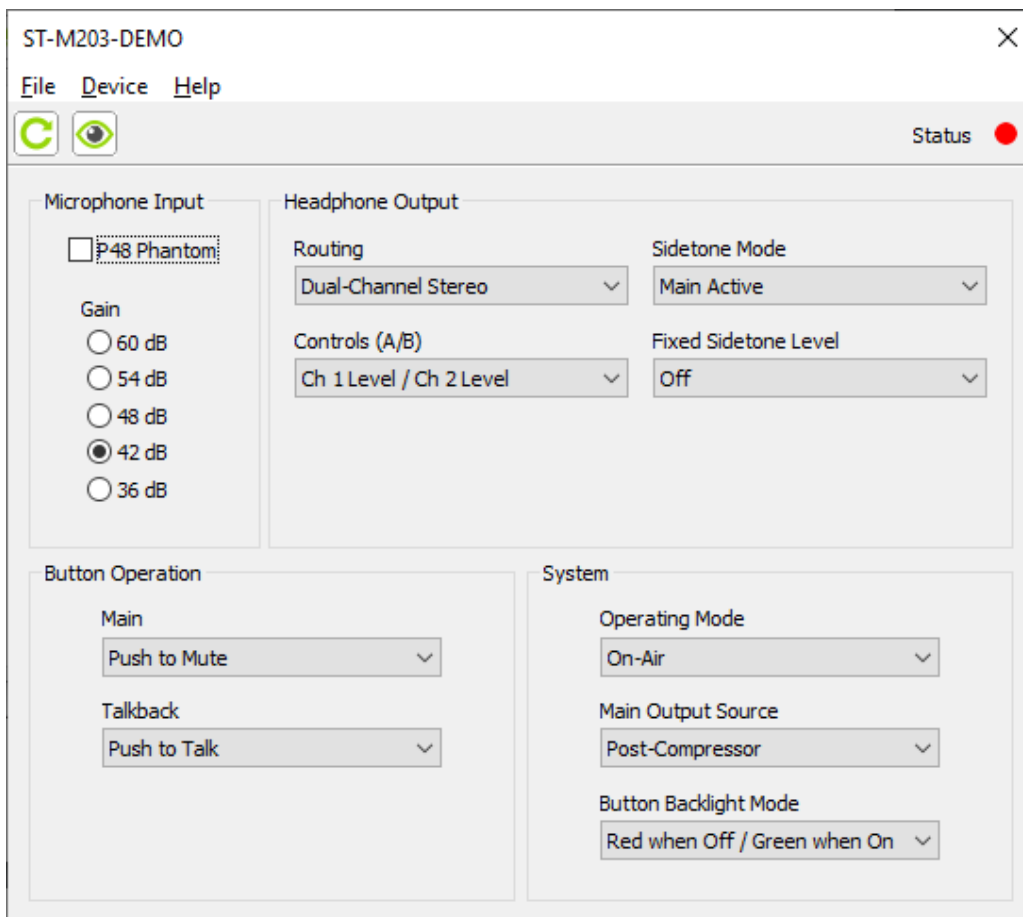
ST-M203-DEMO

File Device Help

Status

Microphone Input

P48 Phantom

Gain
60 dB
54 dB
48 dB
42 dB
36 dB

Headphone Output

Routing
Dual-Channel Stereo

Sidetone Mode
Main Active

Controls (A/B)
Ch 1 Level / Ch 2 Level

Fixed Sidetone Level
Off

Button Operation

Main
Push to Mute

Talkback
Push to Talk

System

Operating Mode
On-Air

Main Output Source
Post-Compressor

Button Backlight Mode
Red when Off / Green when On